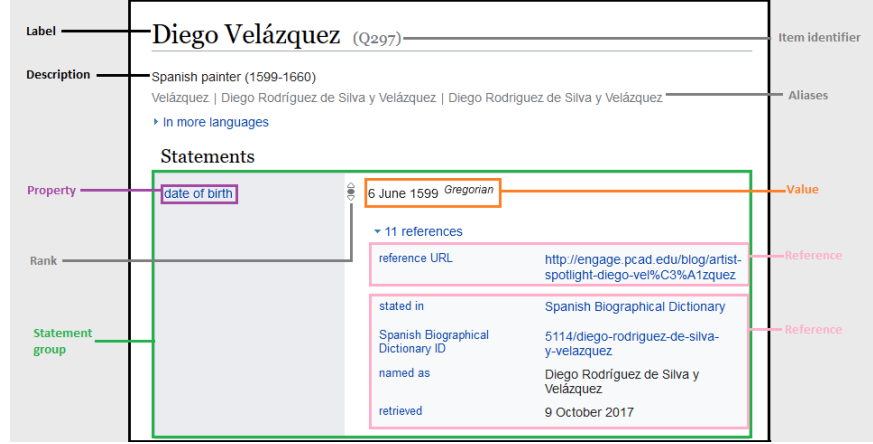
Label

Diego Velázquez (Q297)

Item identifier

Description

Spanish painter (1599-1660)

Velázquez | Diego Rodríguez de Silva y Velázquez | Diego Rodriguez de Silva y Velázquez

Aliases

▸ In more languages

Statements

Property

date of birth

6 June 1599 Gregorian

Value

▾ 11 references

Rank

| reference URL | http://engage.pcad.edu/blog/artist-spotlight-diego-vel%C3%A1zquez |
|---|---|

Reference

Statement group

| stated in | Spanish Biographical Dictionary |
|---|---|
| Spanish Biographical Dictionary ID | 5114/diego-rodriguez-de-silva-y-velazquez |
| named as | Diego Rodríguez de Silva y Velázquez |
| retrieved | 9 October 2017 |

Reference